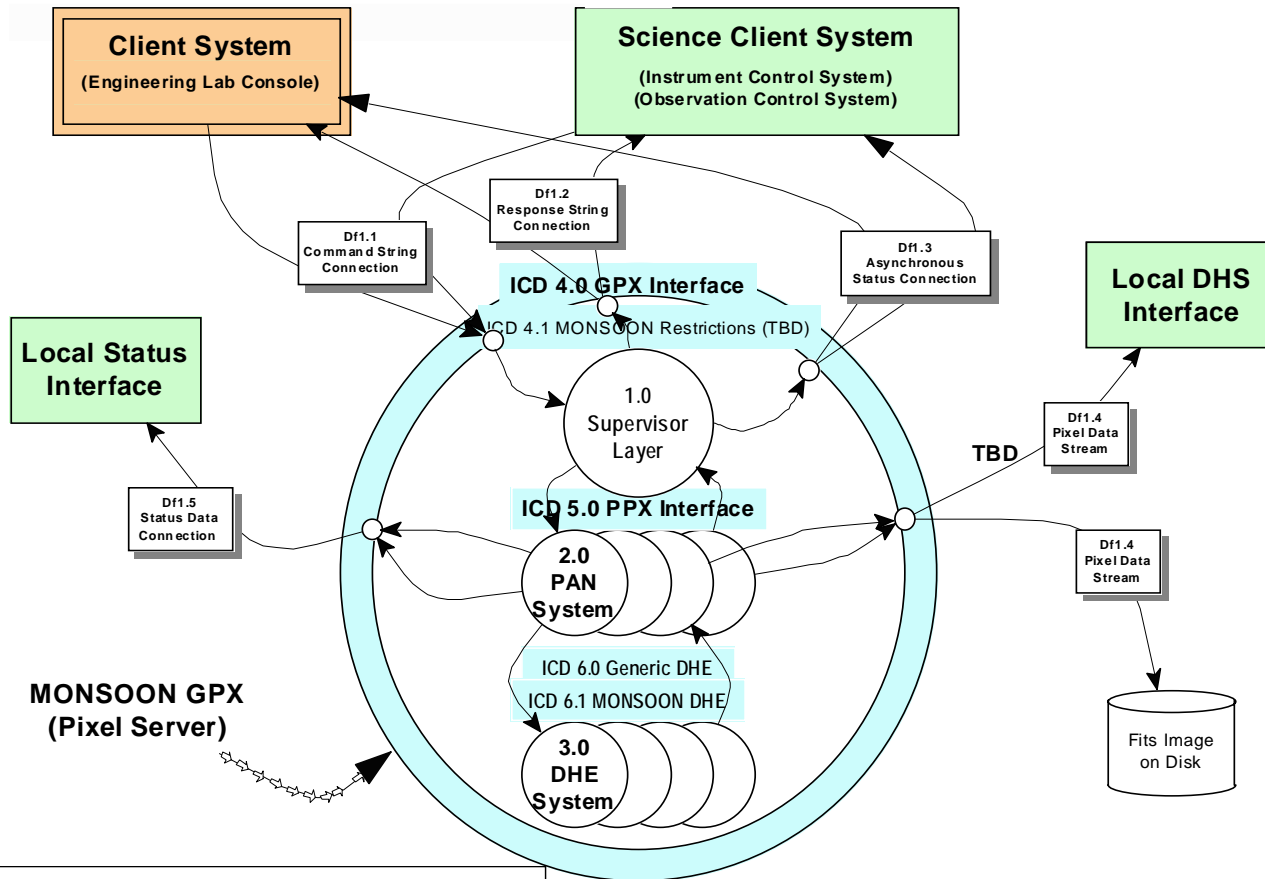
Client System
(Engineering Lab Console)

Science Client System
(Instrument Control System)
(Observation Control System)

Df1.2
Response String
Connection

Df1.1
Command String
Connection

Df1.3
Asynchronous
Status Connection

Local DHS
Interface

ICD 4.0 GPX Interface
ICD 4.1 MONSOON Restrictions (TBD)

Local Status
Interface

1.0
Supervisor
Layer

Df1.4
Pixel Data
Stream

TBD

Df1.5
Status Data
Connection

ICD 5.0 PPX Interface

2.0
PAN
System

Df1.4
Pixel Data
Stream

ICD 6.0 Generic DHE
ICD 6.1 MONSOON DHE

MONSOON GPX
(Pixel Server)

3.0
DHE
System

Fits Image
on Disk